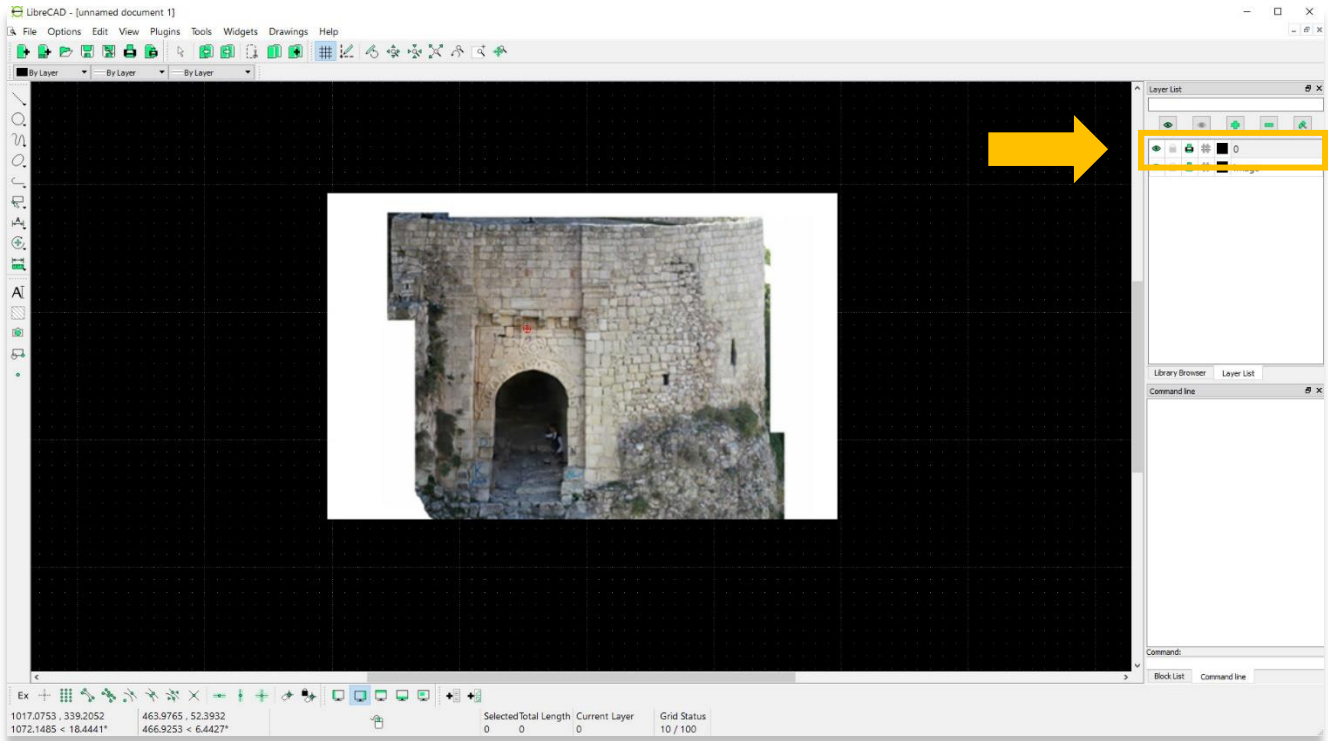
LibreCAD - [unnamed document 1]

File Options Edit View Plugins Tools Widgets Drawings Help

By Layer
By Layer
By Layer

Layer List

0

Library Browser
Layer List

Command line

Command:

Block List
Command line

Ex

1017.0753 , 339.2052
1072.1485 < 18.4441°

463.9765 , 52.3932
466.9253 < 6.4427°

Selected Total Length
0 0

Current Layer
0

Grid Status
10 / 100